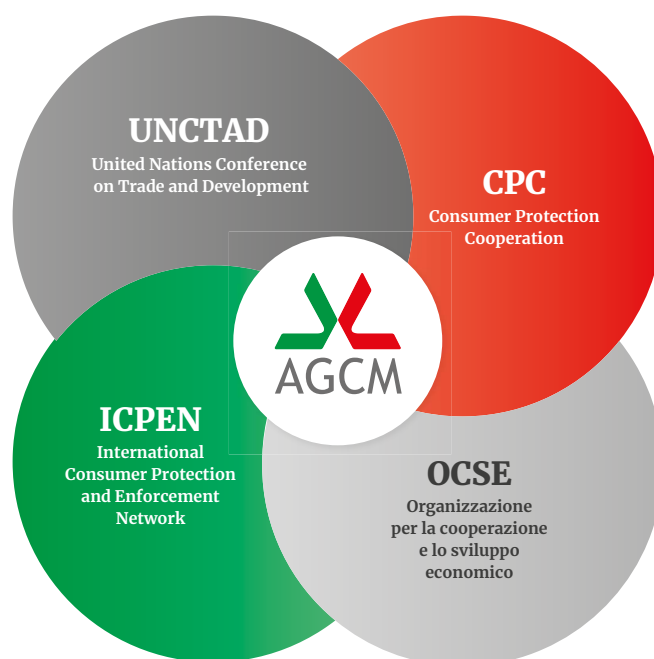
UNCTAD
United Nations Conference on Trade and Development

CPC
Consumer Protection Cooperation

AGCM

ICPEN
International Consumer Protection and Enforcement Network

OCSE
Organizzazione per la cooperazione e lo sviluppo economico